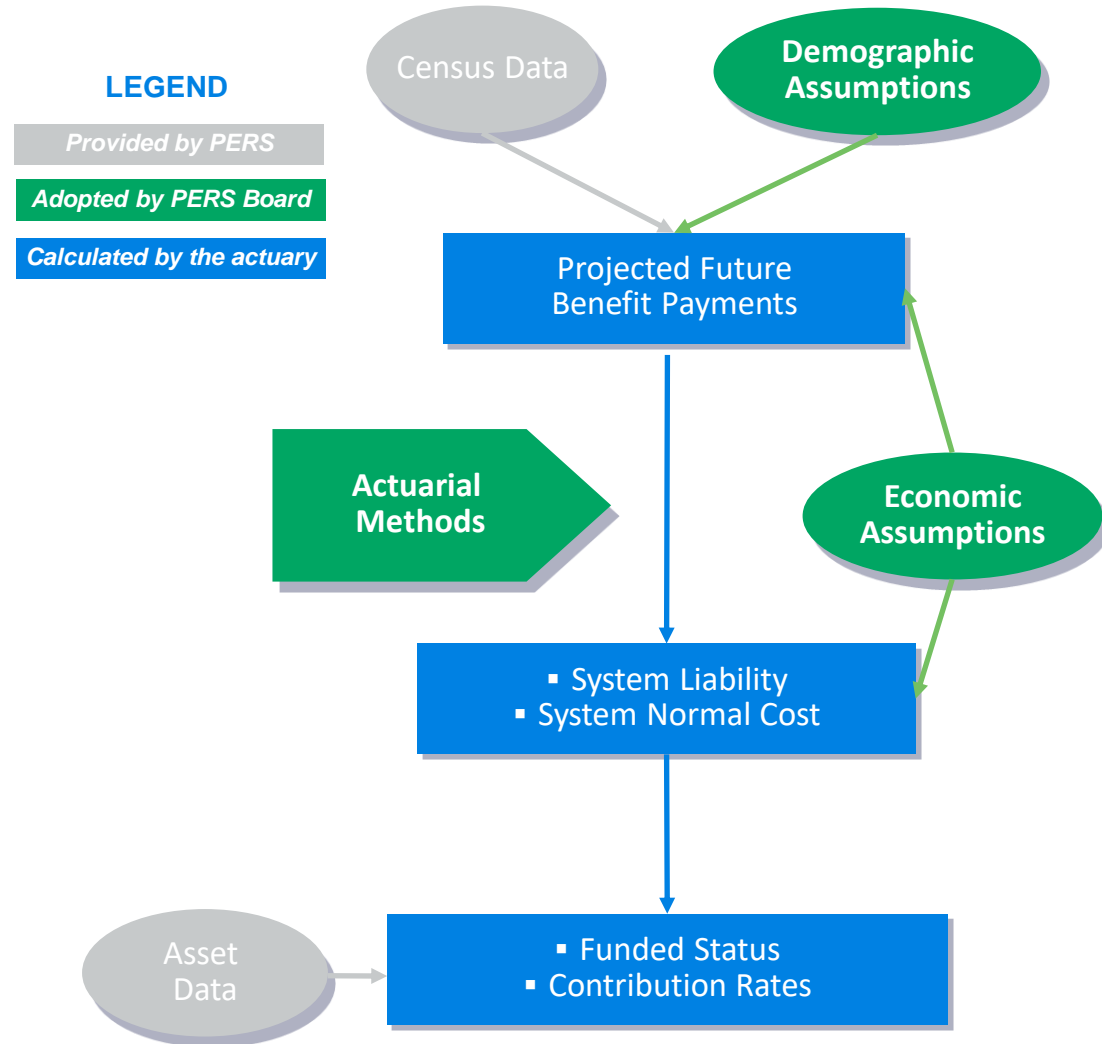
LEGEND

Provided by PERS

Adopted by PERS Board

Calculated by the actuary

Census Data

Demographic Assumptions

Projected Future Benefit Payments

Actuarial Methods

Economic Assumptions

▪ System Liability
▪ System Normal Cost

Asset Data

▪ Funded Status
▪ Contribution Rates